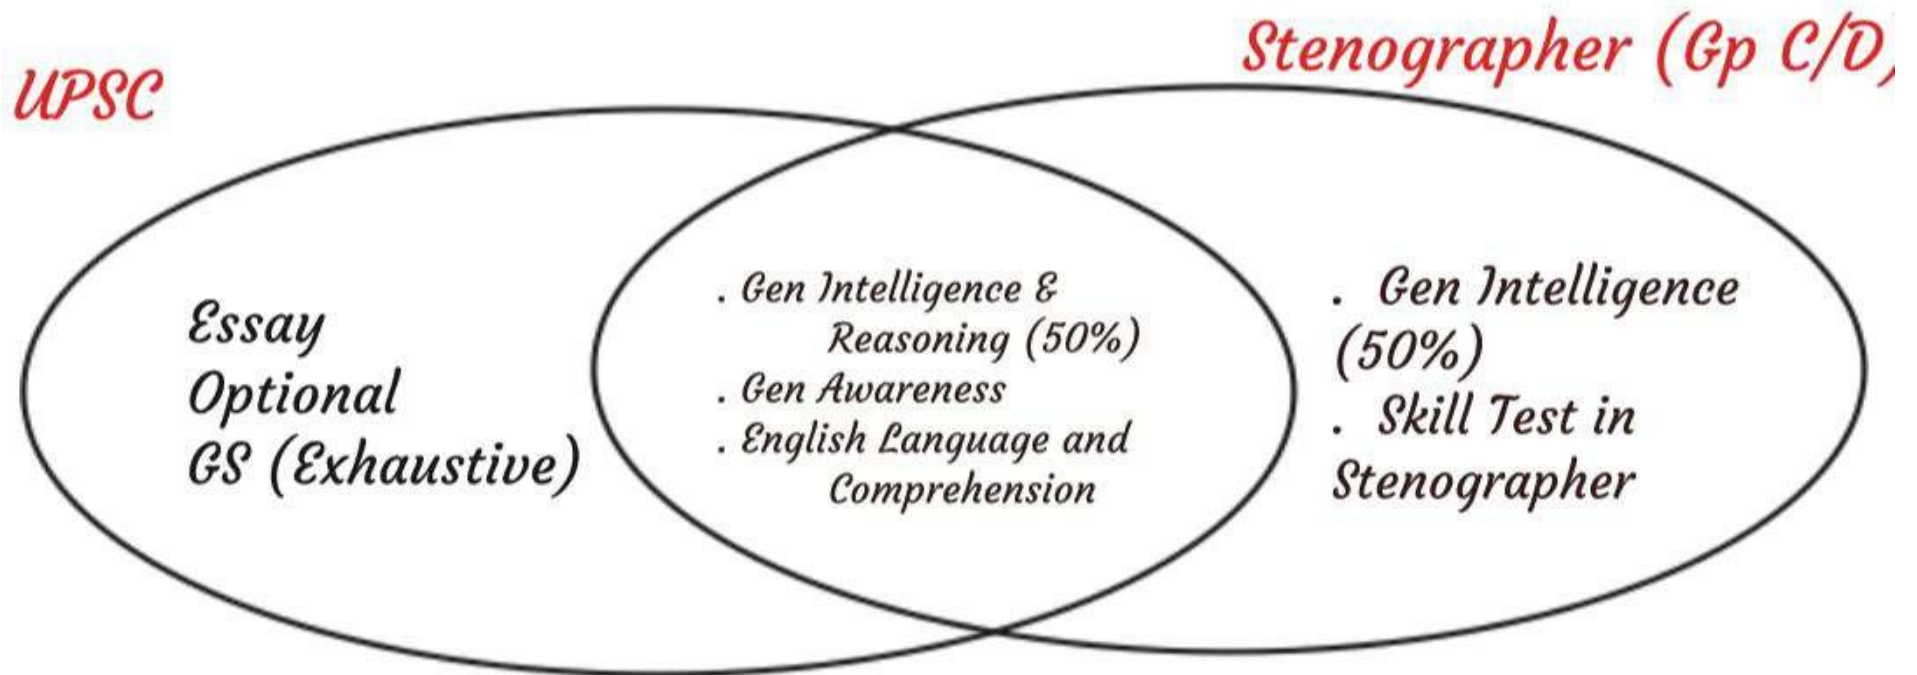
UPSC

Stenographer (Gp C/D)

Essay
Optional
GS (Exhaustive)

. Gen Intelligence & Reasoning (50%)
. Gen Awareness
. English Language and Comprehension

. Gen Intelligence (50%)
. Skill Test in Stenographer